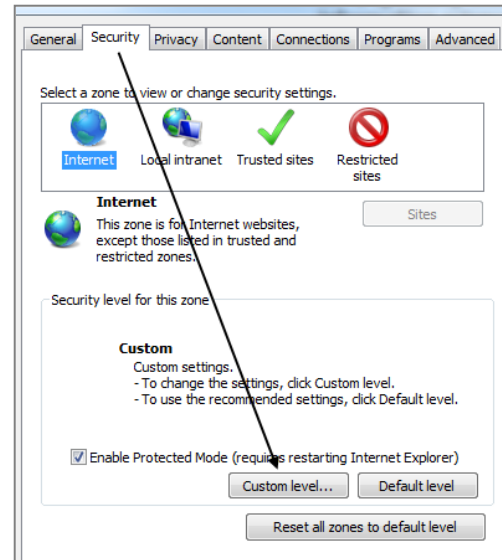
General | Security | Privacy | Content | Connections | Programs | Advanced

Select a zone to view or change security settings.

Internet
Local intranet
Trusted sites
Restricted sites

Internet
This zone is for Internet websites, except those listed in trusted and restricted zones.

Sites

Security level for this zone

Custom
Custom settings.
- To change the settings, click Custom level.
- To use the recommended settings, click Default level.

Enable Protected Mode (requires restarting Internet Explorer)

Custom level...
Default level

Reset all zones to default level